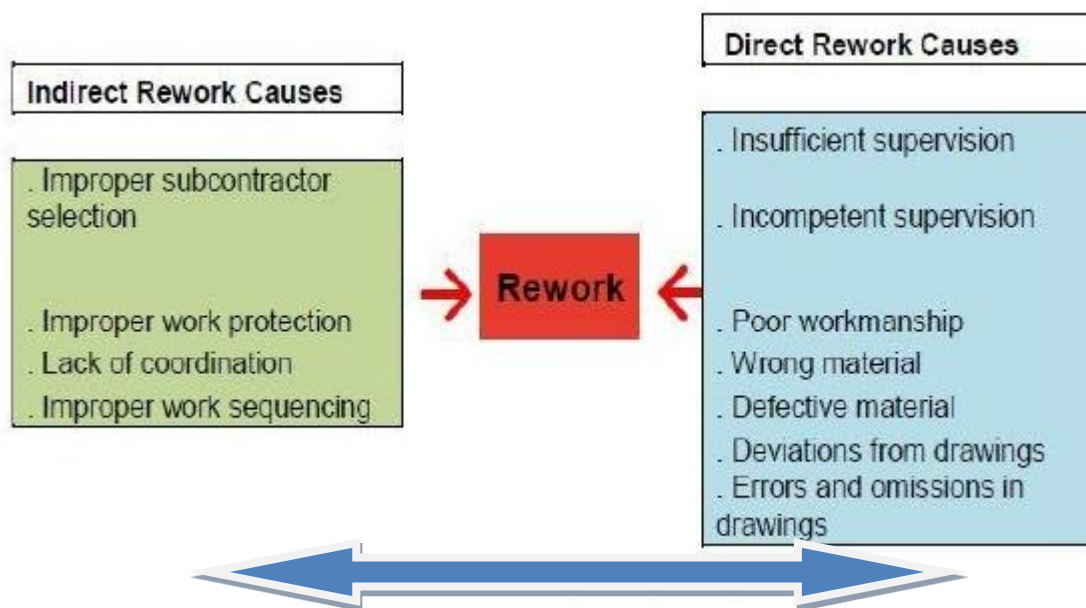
Indirect Rework Causes

. Improper subcontractor selection

. Improper work protection
. Lack of coordination
. Improper work sequencing

Rework

Direct Rework Causes

. Insufficient supervision

. Incompetent supervision

. Poor workmanship
. Wrong material
. Defective material
. Deviations from drawings
. Errors and omissions in drawings